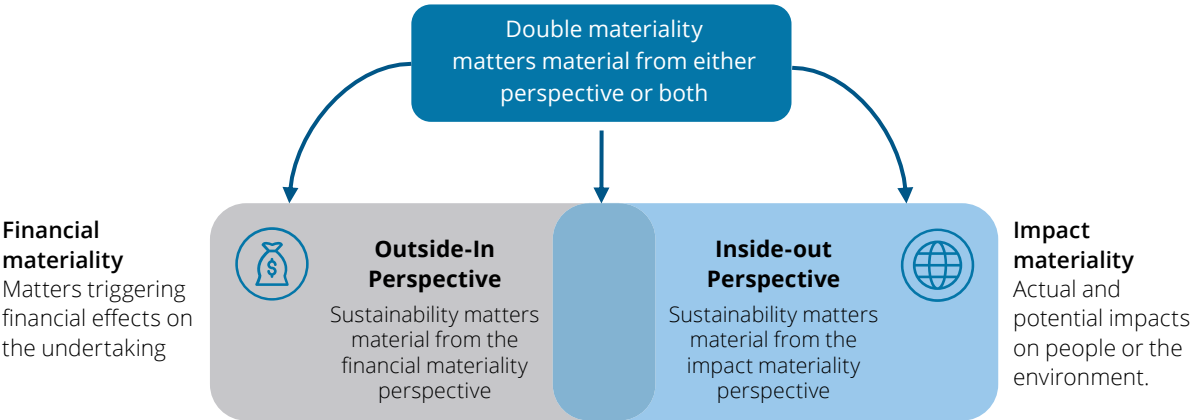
Double materiality matters material from either perspective or both

Financial materiality
Matters triggering financial effects on the undertaking

$

Outside-In Perspective
Sustainability matters material from the financial materiality perspective

Inside-out Perspective
Sustainability matters material from the impact materiality perspective

Impact materiality
Actual and potential impacts on people or the environment.